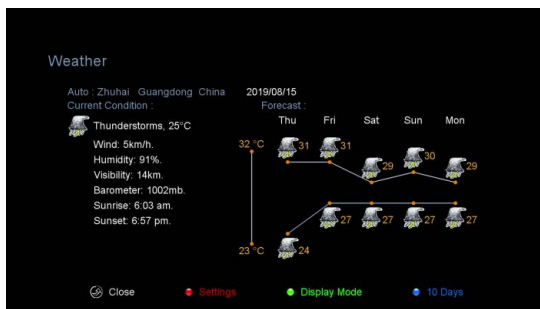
Weather

Auto : Zhuhai Guangdong China 2019/08/15
Current Condition :

Thunderstorms, 25°C
Wind: 5km/h.
Humidity: 91%.
Visibility: 14km.
Barometer: 1002mb.
Sunrise: 6:03 am.
Sunset: 6:57 pm.

Forecast :

| Thu | Fri | Sat | Sun | Mon |
|---|---|---|---|---|
| 31 | 31 | 29 | 30 | 29 |
| 24 | 27 | 27 | 27 | 27 |

32 °C
23 °C

Close Settings Display Mode 10 Days